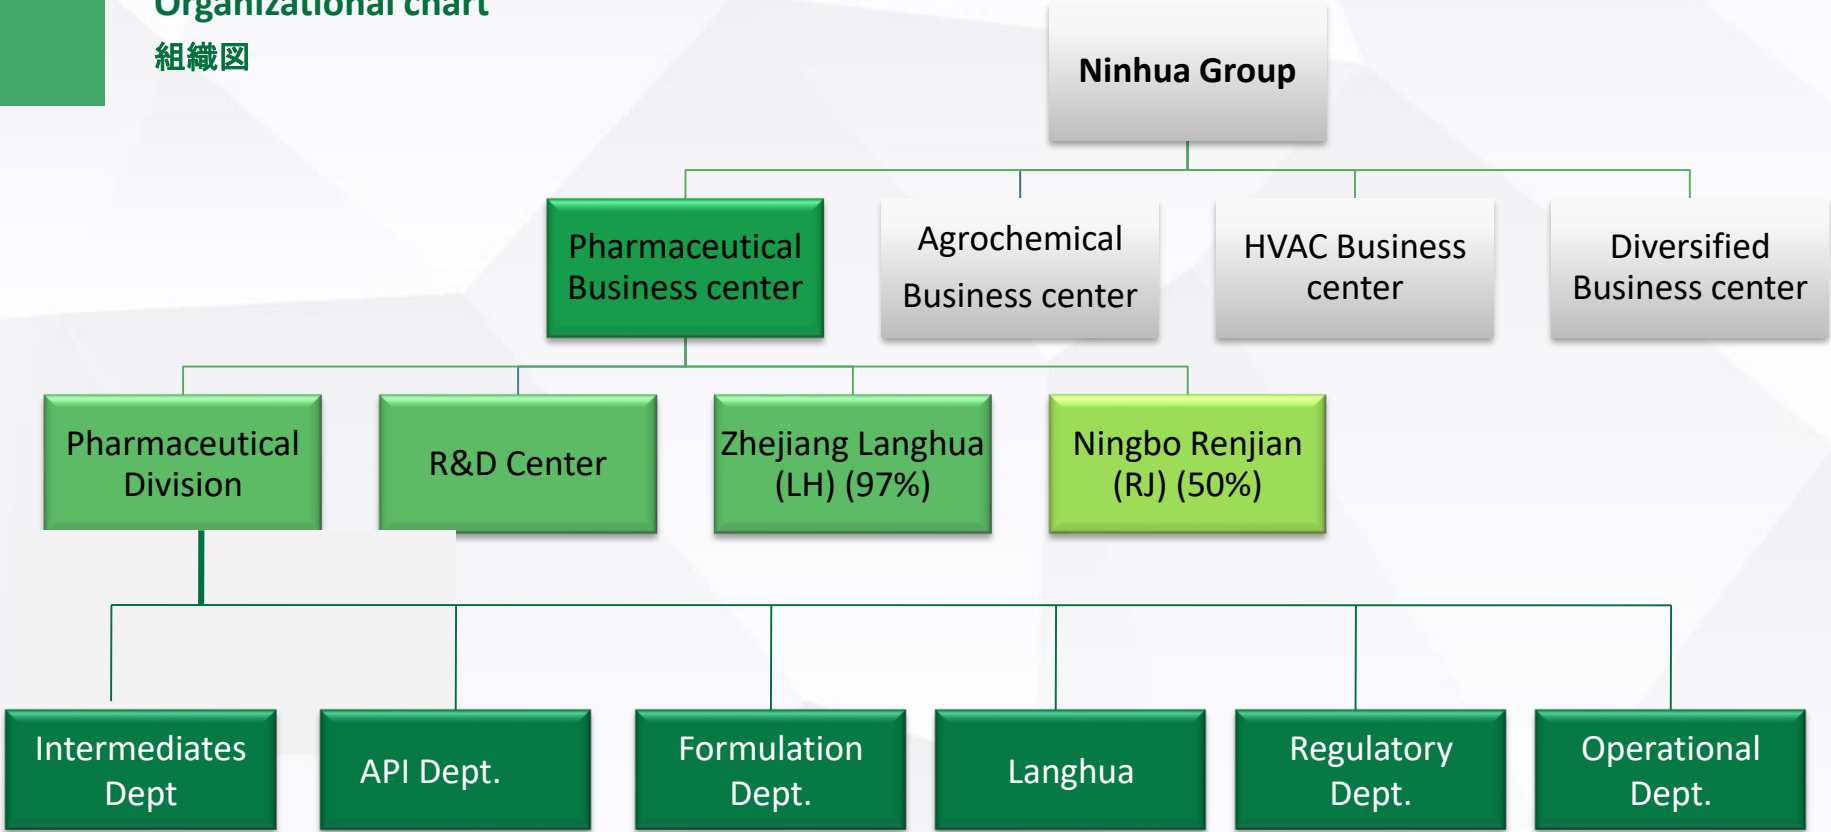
Organizational chart
組織図

Ninhua Group

Pharmaceutical Business center

Agrochemical Business center

HVAC Business center

Diversified Business center

Pharmaceutical Division

R&D Center

Zhejiang Langhua (LH) (97%)

Ningbo Renjian (RJ) (50%)

Intermediates Dept

API Dept.

Formulation Dept.

Langhua

Regulatory Dept.

Operational Dept.